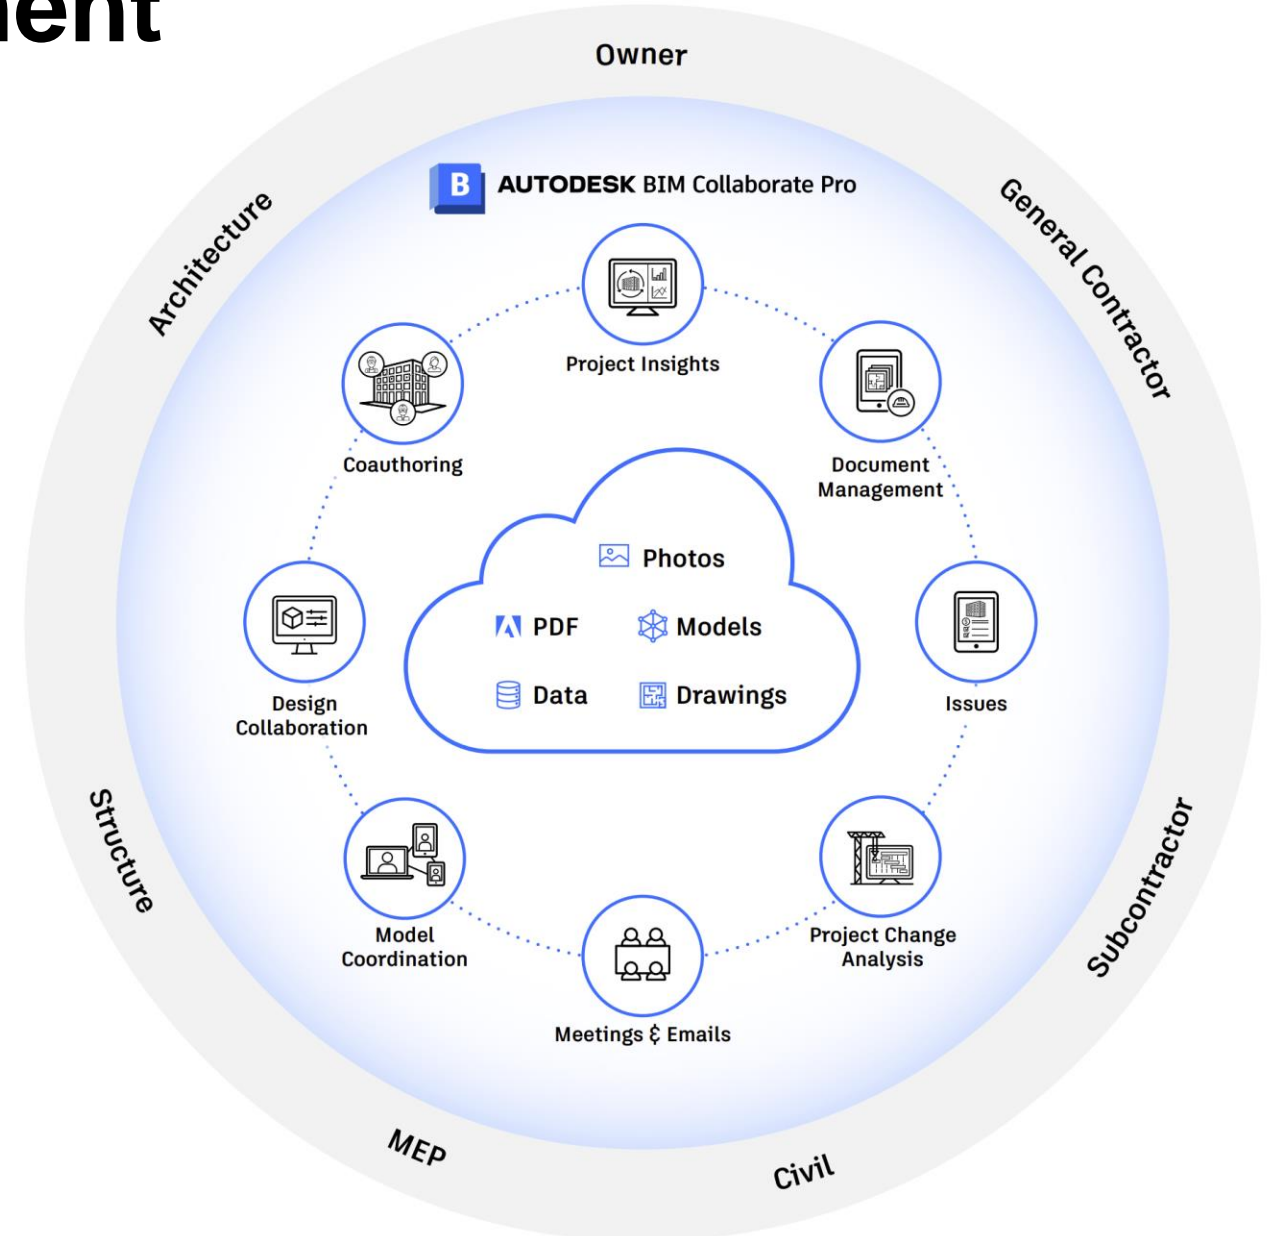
ent

Owner

General Contractor

Subcontractor

Civil

MEP

Structure

Architecture

B AUTODESK BIM Collaborate Pro

Project Insights

Document Management

Issues

Project Change Analysis

Meetings & Emails

Model Coordination

Design Collaboration

Coauthoring

Photos

PDF

Models

Data

Drawings